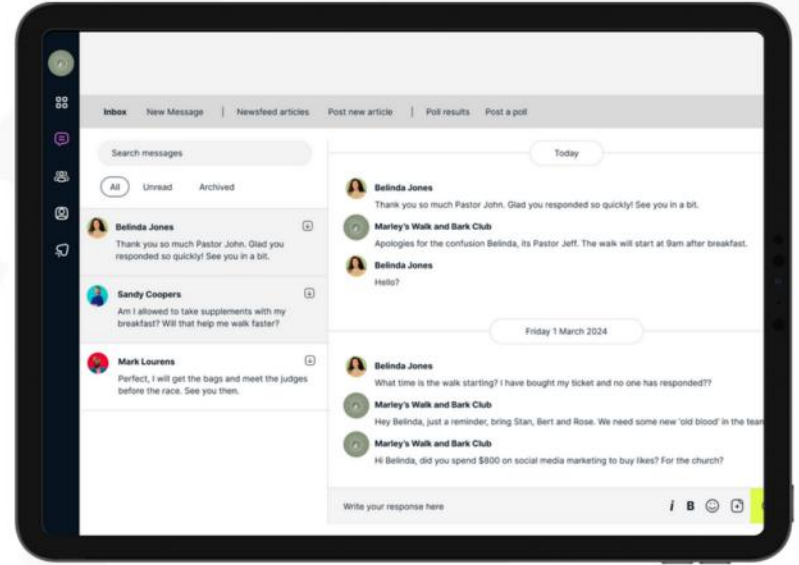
Inbox New Message | Newsfeed articles Post new article | Poll results Post a poll

Search messages

All Unread Archived

Belinda Jones
Thank you so much Pastor John. Glad you responded so quickly! See you in a bit.

Sandy Coopers
Am I allowed to take supplements with my breakfast? Will that help me walk faster?

Mark Lourens
Perfect, I will get the bags and meet the judges before the race. See you then.

Today

Belinda Jones
Thank you so much Pastor John. Glad you responded so quickly! See you in a bit.

Marley's Walk and Bark Club
Apologies for the confusion Belinda, its Pastor Jeff. The walk will start at 9am after breakfast.

Belinda Jones
Hello?

Friday 1 March 2024

Belinda Jones
What time is the walk starting? I have bought my ticket and no one has responded??

Marley's Walk and Bark Club
Hey Belinda, just a reminder, bring Stan, Bert and Rose. We need some new 'old blood' in the tea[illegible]

Marley's Walk and Bark Club
Hi Belinda, did you spend $800 on social media marketing to buy likes? For the church?

Write your response here

I B